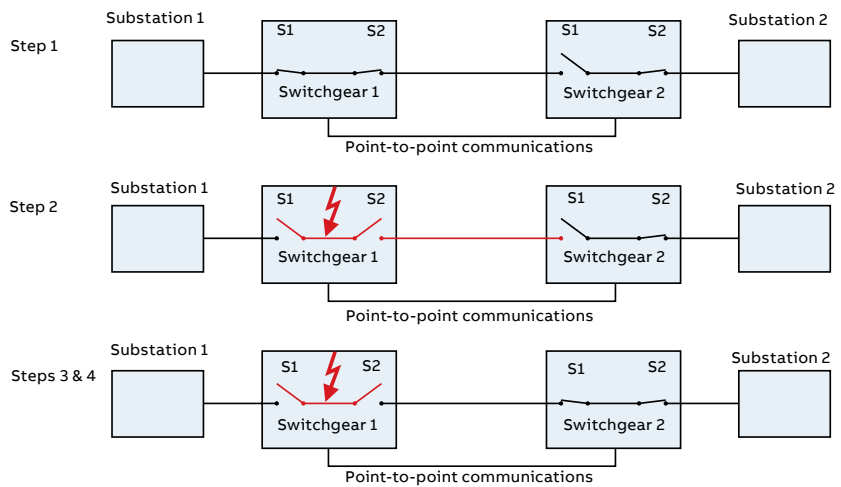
Substation 1
Step 1
S1 S2
Switchgear 1
S1 S2
Switchgear 2
Substation 2
Point-to-point communications

Substation 1
Step 2
S1 S2
Switchgear 1
S1 S2
Switchgear 2
Substation 2
Point-to-point communications

Substation 1
Steps 3 & 4
S1 S2
Switchgear 1
S1 S2
Switchgear 2
Substation 2
Point-to-point communications